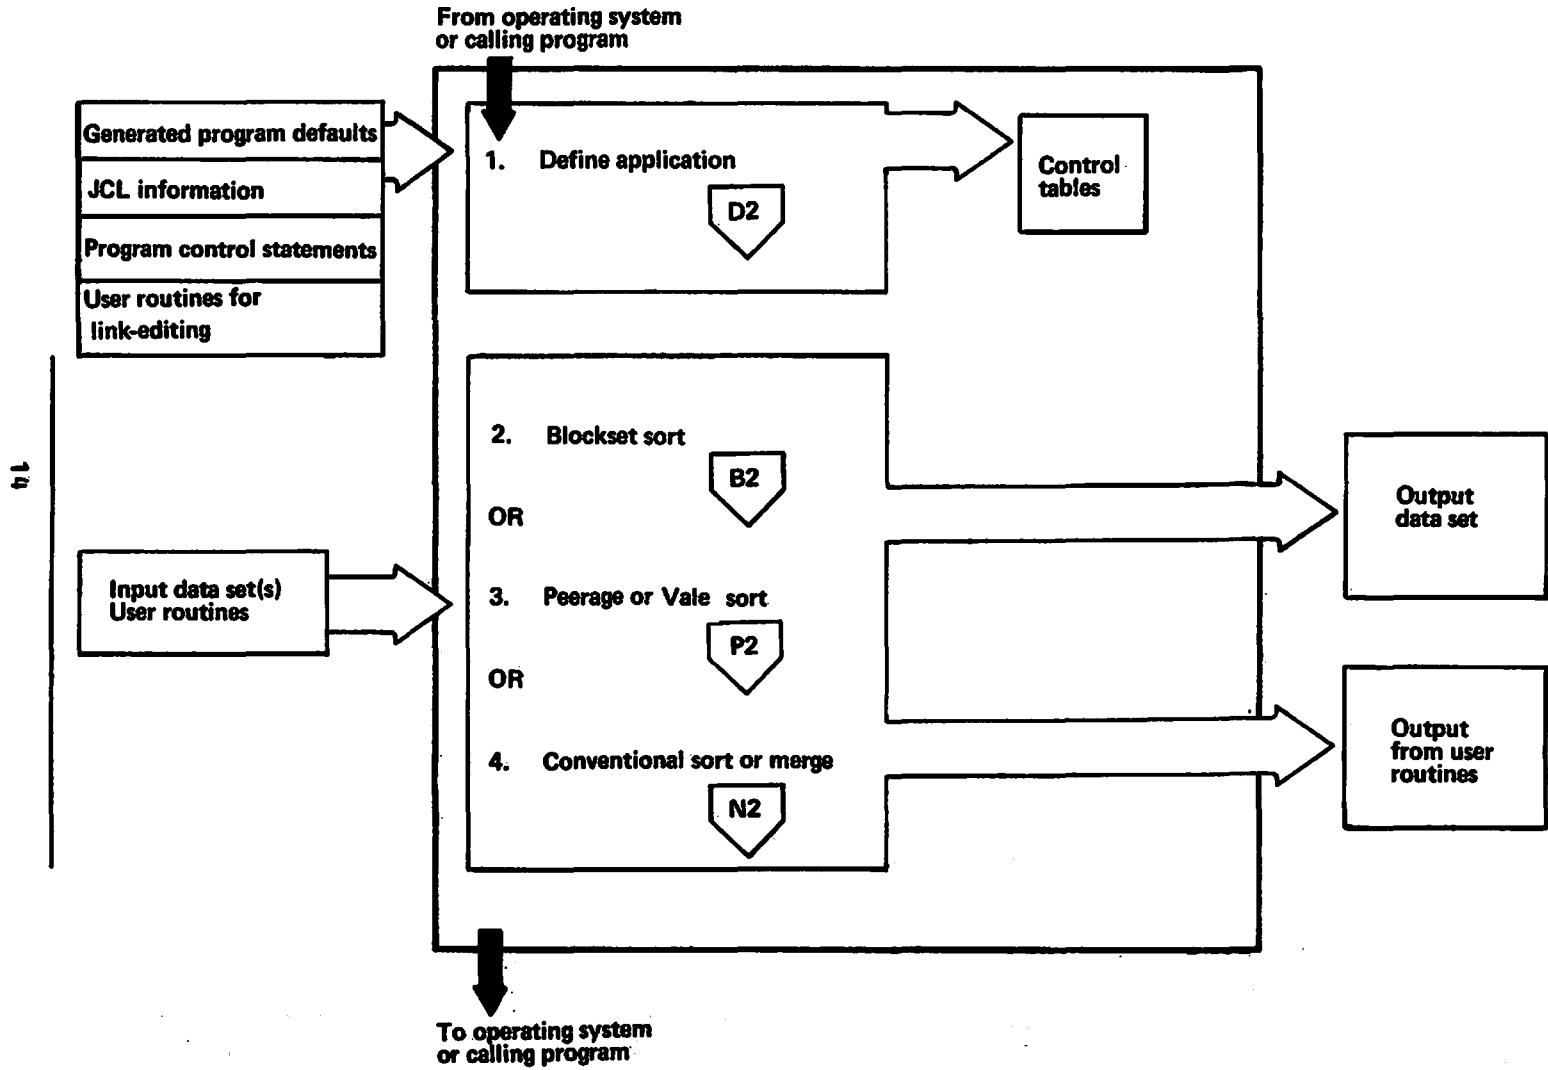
14

From operating system or calling program

Generated program defaults

JCL information

Program control statements

User routines for link-editing

1. Define application

D2

Control tables

2. Blockset sort

B2

OR

3. Peerage or Vale sort

P2

OR

4. Conventional sort or merge

N2

Input data set(s) User routines

Output data set

Output from user routines

To operating system or calling program